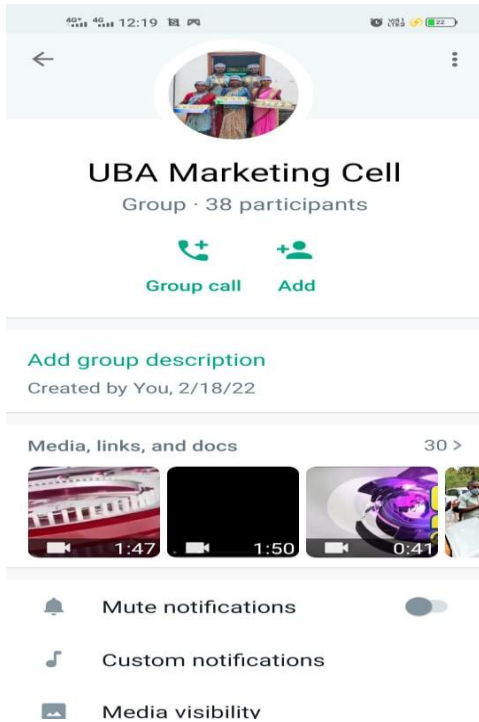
12:19

UBA Marketing Cell

Group · 38 participants

Group call Add

Add group description

Created by You, 2/18/22

Media, links, and docs 30 >

1:47 1:50 0:41

Mute notifications

Custom notifications

Media visibility